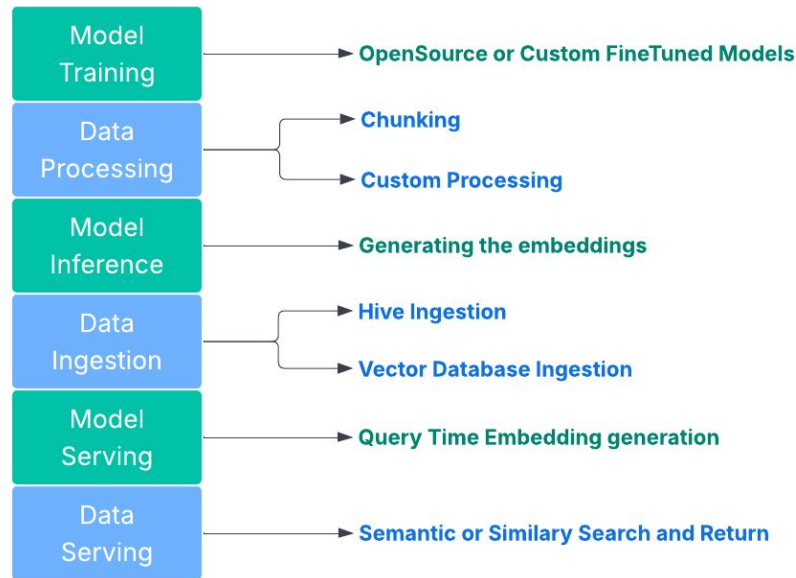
Model Training

OpenSource or Custom FineTuned Models

Data Processing

Chunking

Custom Processing

Model Inference

Generating the embeddings

Data Ingestion

Hive Ingestion

Vector Database Ingestion

Model Serving

Query Time Embedding generation

Data Serving

Semantic or Similary Search and Return